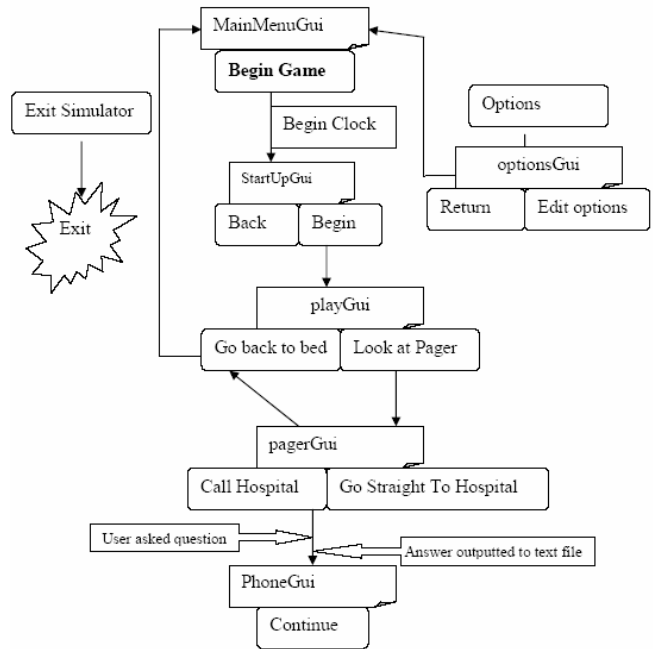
MainMenuGui

Begin Game

Exit Simulator

Options

Begin Clock

optionsGui

Exit

StartUpGui

Return

Edit options

Back

Begin

playGui

Go back to bed

Look at Pager

pagerGui

Call Hospital

Go Straight To Hospital

User asked question

Answer outputted to text file

PhoneGui

Continue